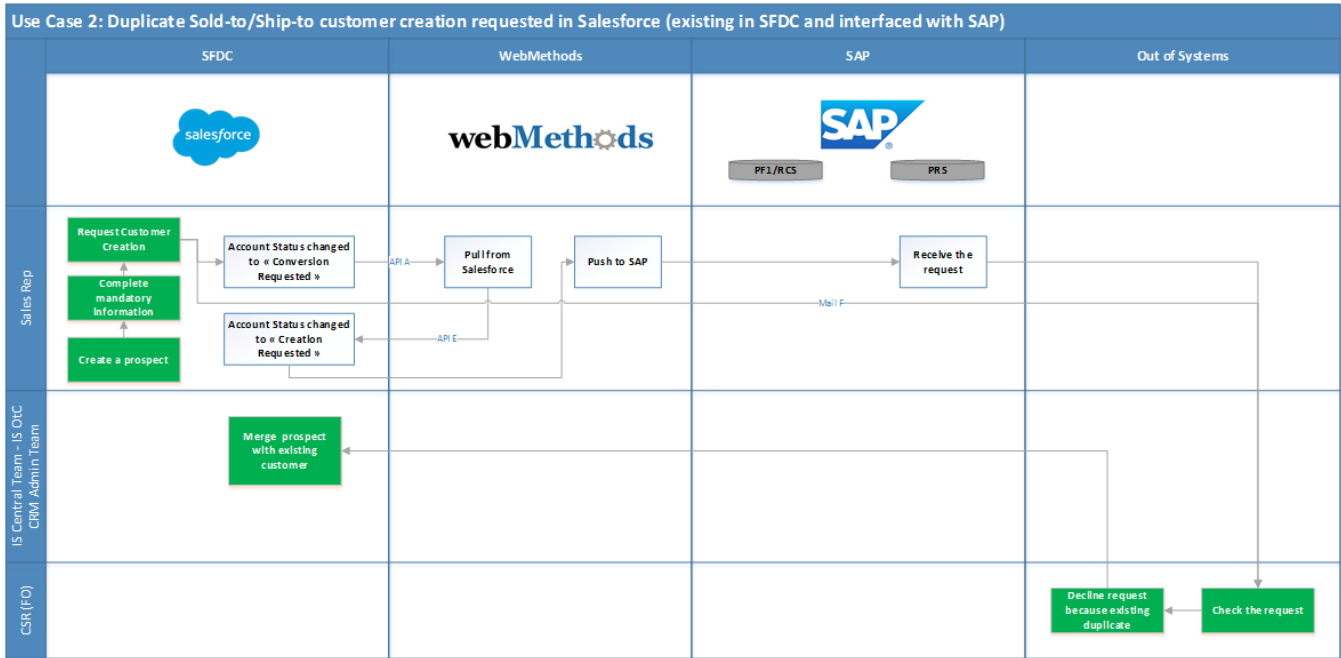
Use Case 2: Duplicate Sold-to/Ship-to customer creation requested in Salesforce (existing in SFDC and interfaced with SAP)

SFDC

WebMethods

SAP

Out of Systems

salesforce

webMethods

SAP

PF1/RCS

PRS

Sales Rep

Request Customer Creation

Complete mandatory information

Create a prospect

Account Status changed to « Conversion Requested »

API A

Pull from Salesforce

Push to SAP

Receive the request

Mail F

Account Status changed to « Creation Requested »

API E

IS Central Team - IS OtC CRM Admin Team

Merge prospect with existing customer

CSR (FO)

Decline request because existing duplicate

Check the request